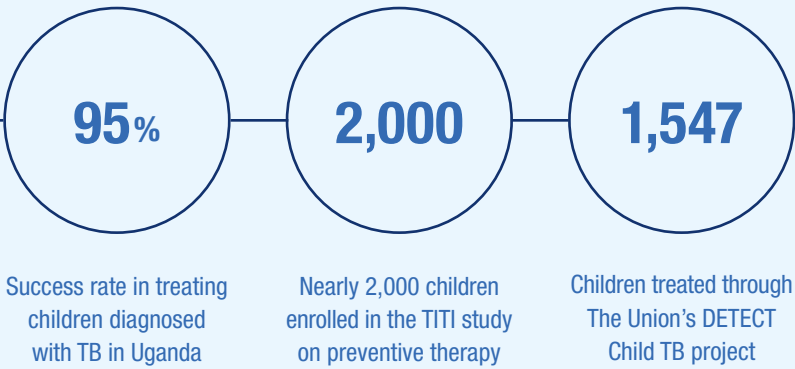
95%

Success rate in treating children diagnosed with TB in Uganda

2,000

Nearly 2,000 children enrolled in the TITI study on preventive therapy

1,547

Children treated through The Union's DETECT Child TB project